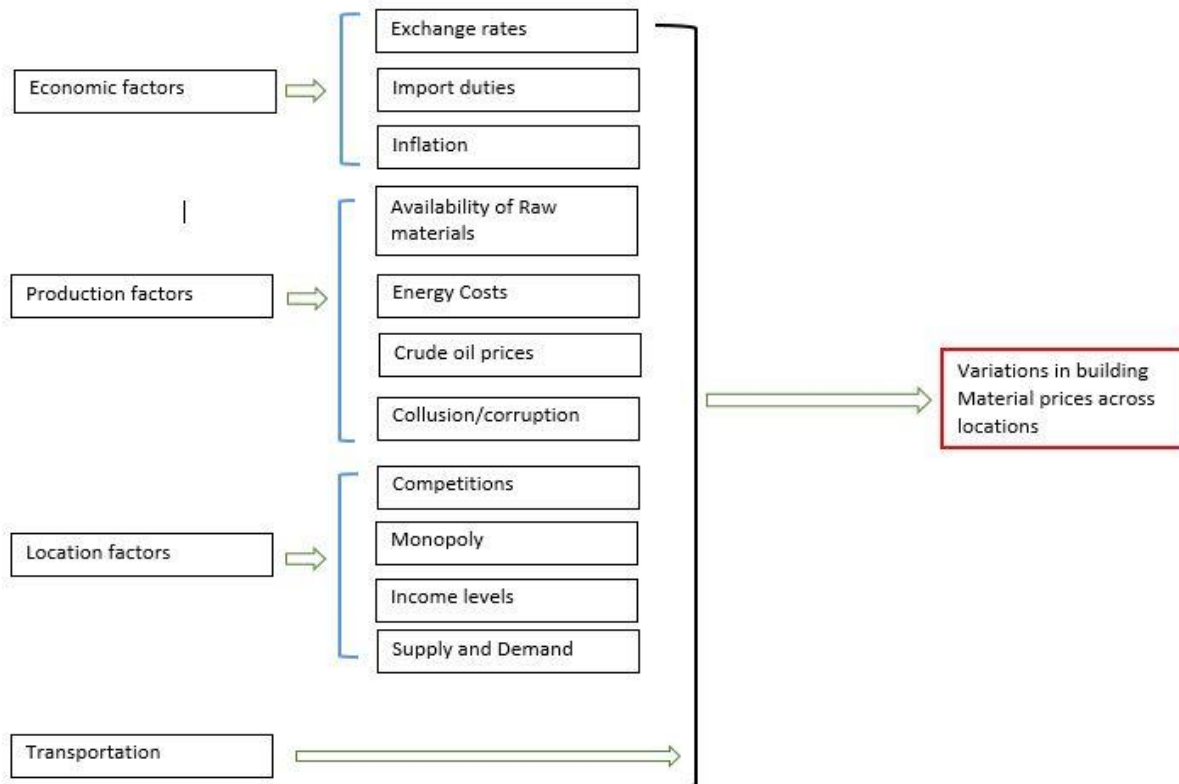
Economic factors

Exchange rates

Import duties

Inflation

Production factors

Availability of Raw materials

Energy Costs

Crude oil prices

Collusion/corruption

Location factors

Competitions

Monopoly

Income levels

Supply and Demand

Transportation

Variations in building Material prices across locations